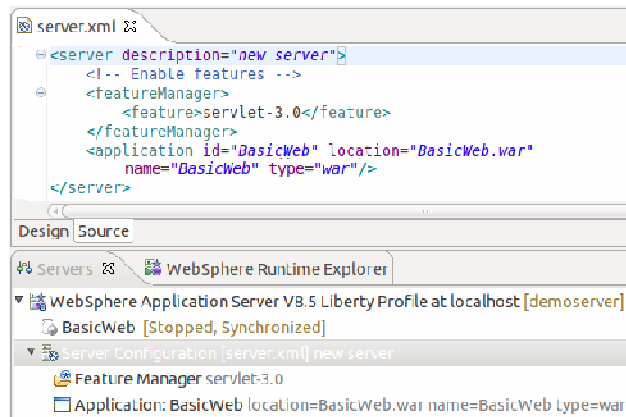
server.xml ✕

<server description="new server">
<!-- Enable features -->
<featureManager>
<feature>servlet-3.0</feature>
</featureManager>
<application id="BasicWeb" location="BasicWeb.war"
name="BasicWeb" type="war"/>
</server>

Design Source

Servers ✕ WebSphere Runtime Explorer

WebSphere Application Server V8.5 Liberty Profile at localhost [demoserver]
BasicWeb [Stopped, Synchronized]
Server Configuration [server.xml] new server
Feature Manager servlet-3.0
Application: BasicWeb location=BasicWeb.war name=BasicWeb type=war